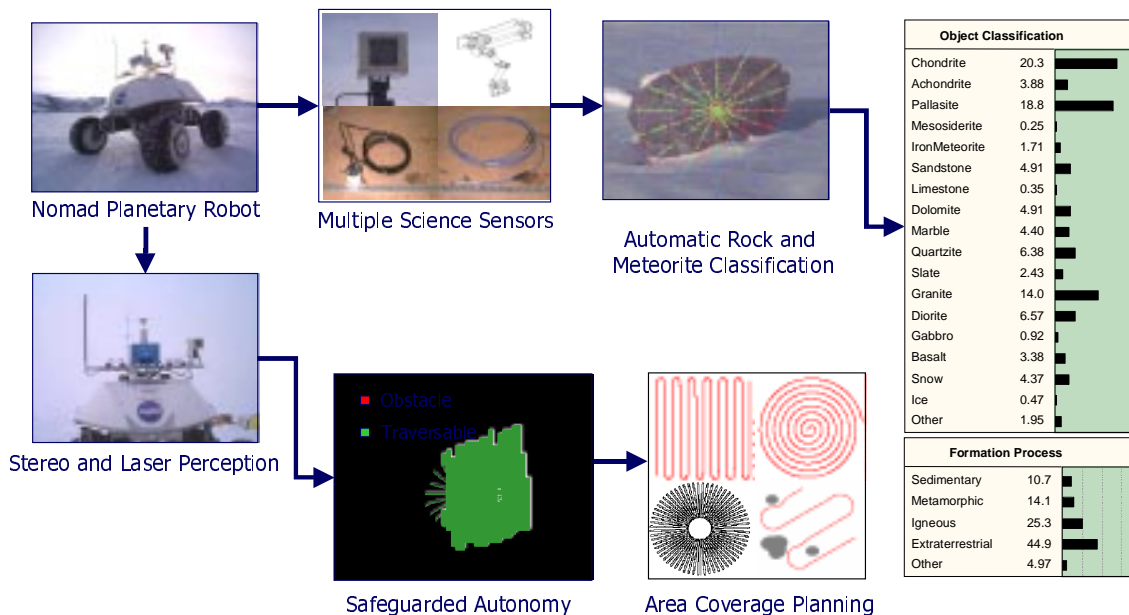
Nomad Planetary Robot

Multiple Science Sensors

Automatic Rock and Meteorite Classification

| Object Classification | |
|---|---|
| Chondrite | 20.3 |
| Achondrite | 3.88 |
| Pallasite | 18.8 |
| Mesosiderite | 0.25 |
| IronMeteorite | 1.71 |
| Sandstone | 4.91 |
| Limestone | 0.35 |
| Dolomite | 4.91 |
| Marble | 4.40 |
| Quartzite | 6.38 |
| Slate | 2.43 |
| Granite | 14.0 |
| Diorite | 6.57 |
| Gabbro | 0.92 |
| Basalt | 3.38 |
| Snow | 4.37 |
| Ice | 0.47 |
| Other | 1.95 |

| Formation Process | |
|---|---|
| Sedimentary | 10.7 |
| Metamorphic | 14.1 |
| Igneous | 25.3 |
| Extraterrestrial | 44.9 |
| Other | 4.97 |

Stereo and Laser Perception

Obstacle
Traversable

Safeguarded Autonomy

Area Coverage Planning